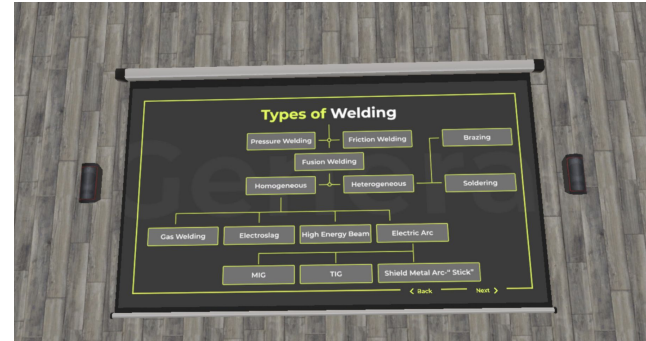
Types of Welding

Pressure Welding

Friction Welding

Brazing

Fusion Welding

Homogeneous

Heterogeneous

Soldering

Gas Welding

Electroslag

High Energy Beam

Electric Arc

MIG

TIG

Shield Metal Arc-" Stick"

< Back

Next >